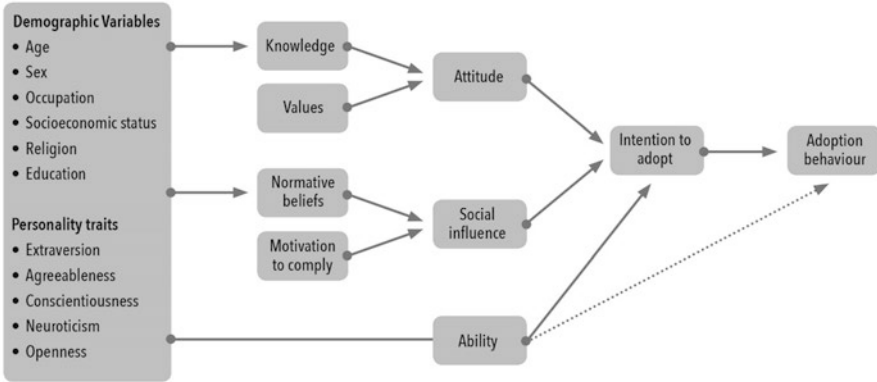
Demographic Variables
• Age
• Sex
• Occupation
• Socioeconomic status
• Religion
• Education

Personality traits
• Extraversion
• Agreeableness
• Conscientiousness
• Neuroticism
• Openness

Knowledge

Values

Attitude

Normative beliefs

Motivation to comply

Social influence

Intention to adopt

Adoption behaviour

Ability